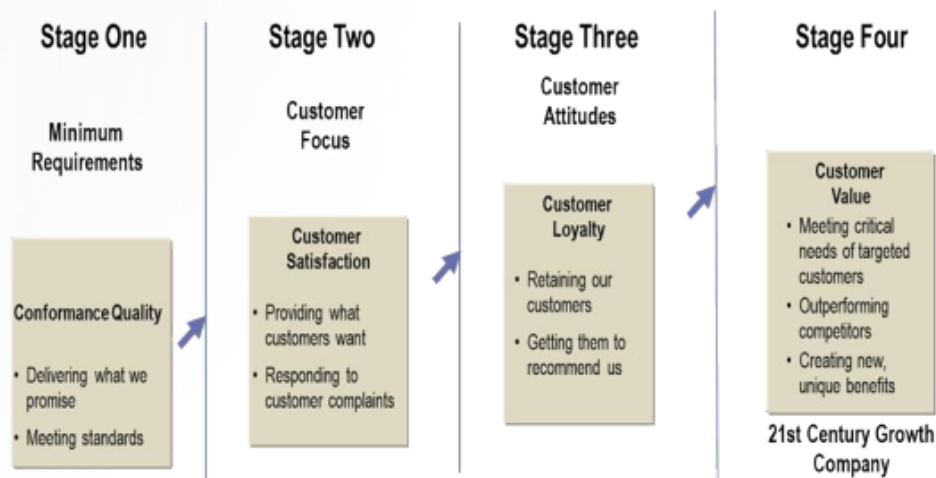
Stage One

Minimum Requirements

Conformance Quality

• Delivering what we promise
• Meeting standards

Stage Two

Customer Focus

Customer Satisfaction

• Providing what customers want
• Responding to customer complaints

Stage Three

Customer Attitudes

Customer Loyalty

• Retaining our customers
• Getting them to recommend us

Stage Four

Customer Value

• Meeting critical needs of targeted customers
• Outperforming competitors
• Creating new, unique benefits

21st Century Growth Company